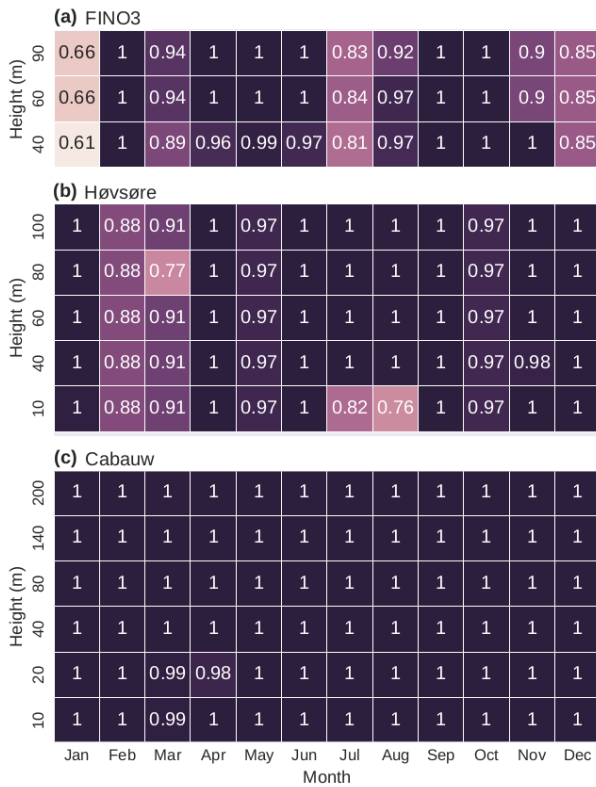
**(a)** FINO3

| Height (m) | | | | | | | | | | | | |
|---|---|---|---|---|---|---|---|---|---|---|---|---|
| 90 | 0.66 | 1 | 0.94 | 1 | 1 | 1 | 0.83 | 0.92 | 1 | 1 | 0.9 | 0.85 |
| 60 | 0.66 | 1 | 0.94 | 1 | 1 | 1 | 0.84 | 0.97 | 1 | 1 | 0.9 | 0.85 |
| 40 | 0.61 | 1 | 0.89 | 0.96 | 0.99 | 0.97 | 0.81 | 0.97 | 1 | 1 | 1 | 0.85 |

**(b)** Høvsøre

| Height (m) | | | | | | | | | | | | |
|---|---|---|---|---|---|---|---|---|---|---|---|---|
| 100 | 1 | 0.88 | 0.91 | 1 | 0.97 | 1 | 1 | 1 | 1 | 0.97 | 1 | 1 |
| 80 | 1 | 0.88 | 0.77 | 1 | 0.97 | 1 | 1 | 1 | 1 | 0.97 | 1 | 1 |
| 60 | 1 | 0.88 | 0.91 | 1 | 0.97 | 1 | 1 | 1 | 1 | 0.97 | 1 | 1 |
| 40 | 1 | 0.88 | 0.91 | 1 | 0.97 | 1 | 1 | 1 | 1 | 0.97 | 0.98 | 1 |
| 10 | 1 | 0.88 | 0.91 | 1 | 0.97 | 1 | 0.82 | 0.76 | 1 | 0.97 | 1 | 1 |

**(c)** Cabauw

| Height (m) | Jan | Feb | Mar | Apr | May | Jun | Jul | Aug | Sep | Oct | Nov | Dec |
|---|---|---|---|---|---|---|---|---|---|---|---|---|
| 200 | 1 | 1 | 1 | 1 | 1 | 1 | 1 | 1 | 1 | 1 | 1 | 1 |
| 140 | 1 | 1 | 1 | 1 | 1 | 1 | 1 | 1 | 1 | 1 | 1 | 1 |
| 80 | 1 | 1 | 1 | 1 | 1 | 1 | 1 | 1 | 1 | 1 | 1 | 1 |
| 40 | 1 | 1 | 1 | 1 | 1 | 1 | 1 | 1 | 1 | 1 | 1 | 1 |
| 20 | 1 | 1 | 0.99 | 0.98 | 1 | 1 | 1 | 1 | 1 | 1 | 1 | 1 |
| 10 | 1 | 1 | 0.99 | 1 | 1 | 1 | 1 | 1 | 1 | 1 | 1 | 1 |

Month